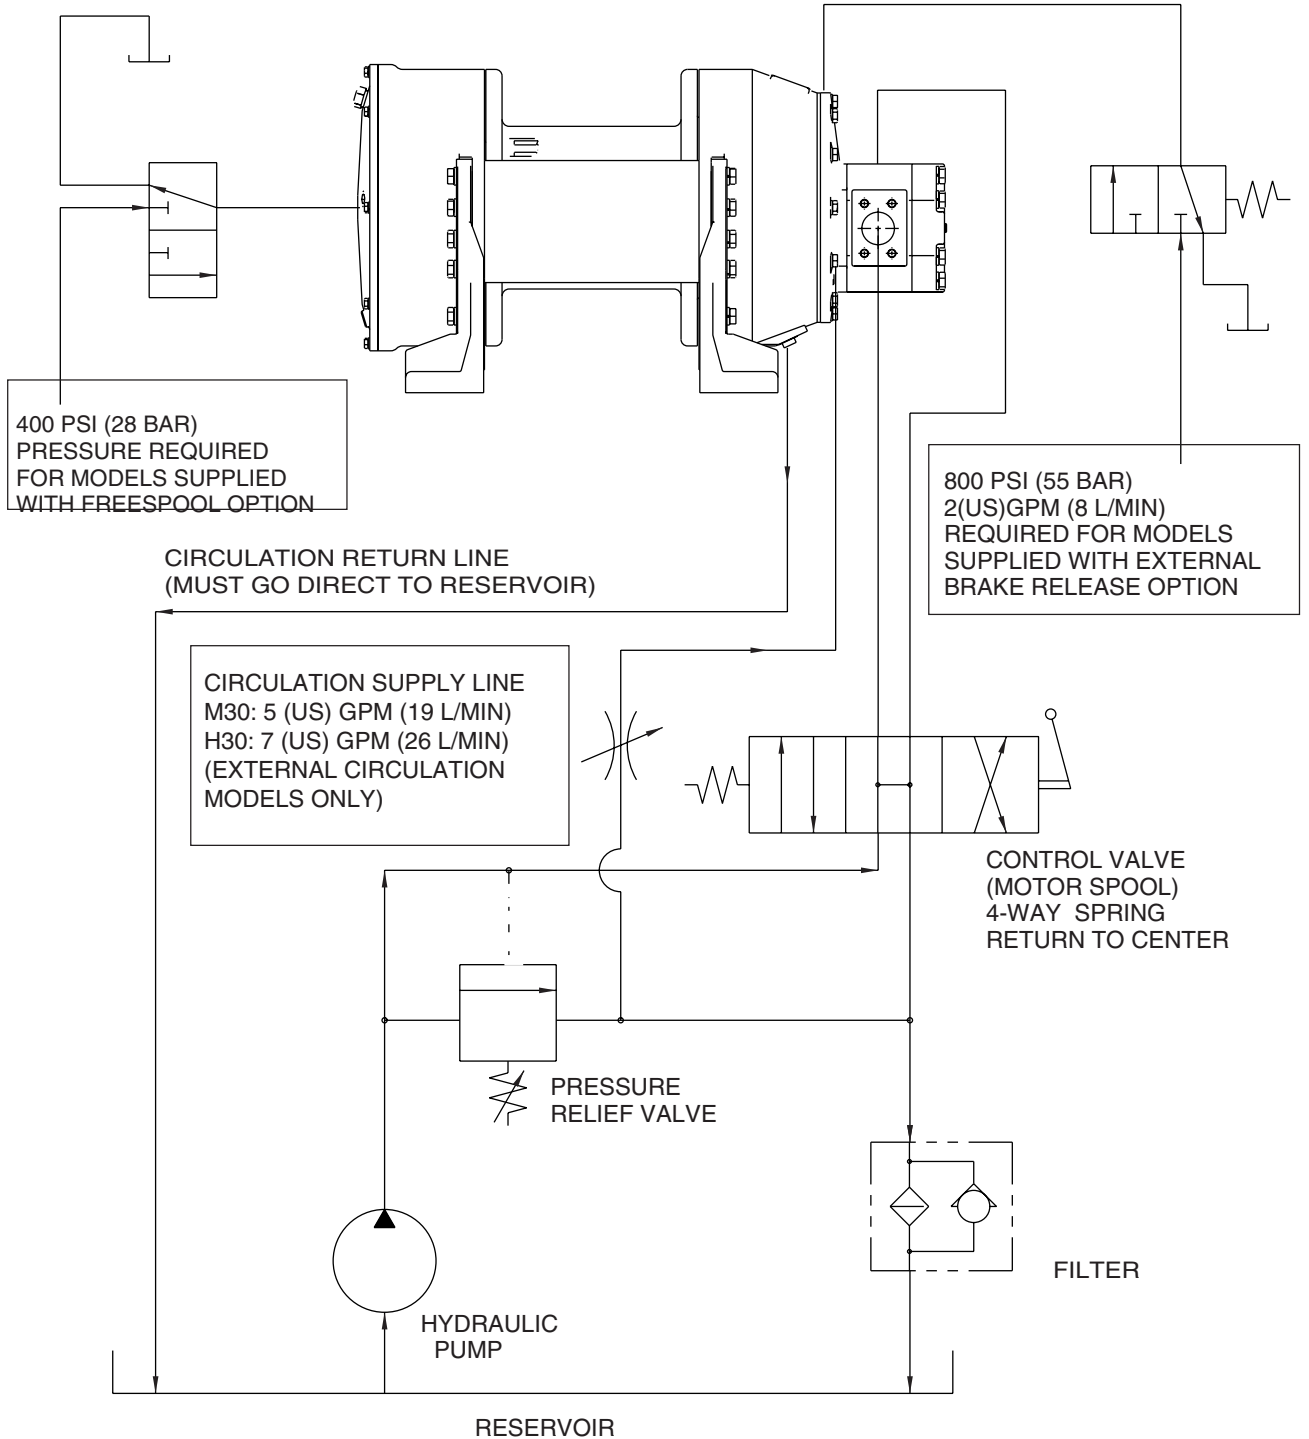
400 PSI (28 BAR)
PRESSURE REQUIRED
FOR MODELS SUPPLIED
WITH FREESPOOL OPTION

800 PSI (55 BAR)
2(US)GPM (8 L/MIN)
REQUIRED FOR MODELS
SUPPLIED WITH EXTERNAL
BRAKE RELEASE OPTION

CIRCULATION RETURN LINE
(MUST GO DIRECT TO RESERVOIR)

CIRCULATION SUPPLY LINE
M30: 5 (US) GPM (19 L/MIN)
H30: 7 (US) GPM (26 L/MIN)
(EXTERNAL CIRCULATION
MODELS ONLY)

CONTROL VALVE
(MOTOR SPOOL)
4-WAY SPRING
RETURN TO CENTER

PRESSURE
RELIEF VALVE

FILTER

HYDRAULIC
PUMP

RESERVOIR